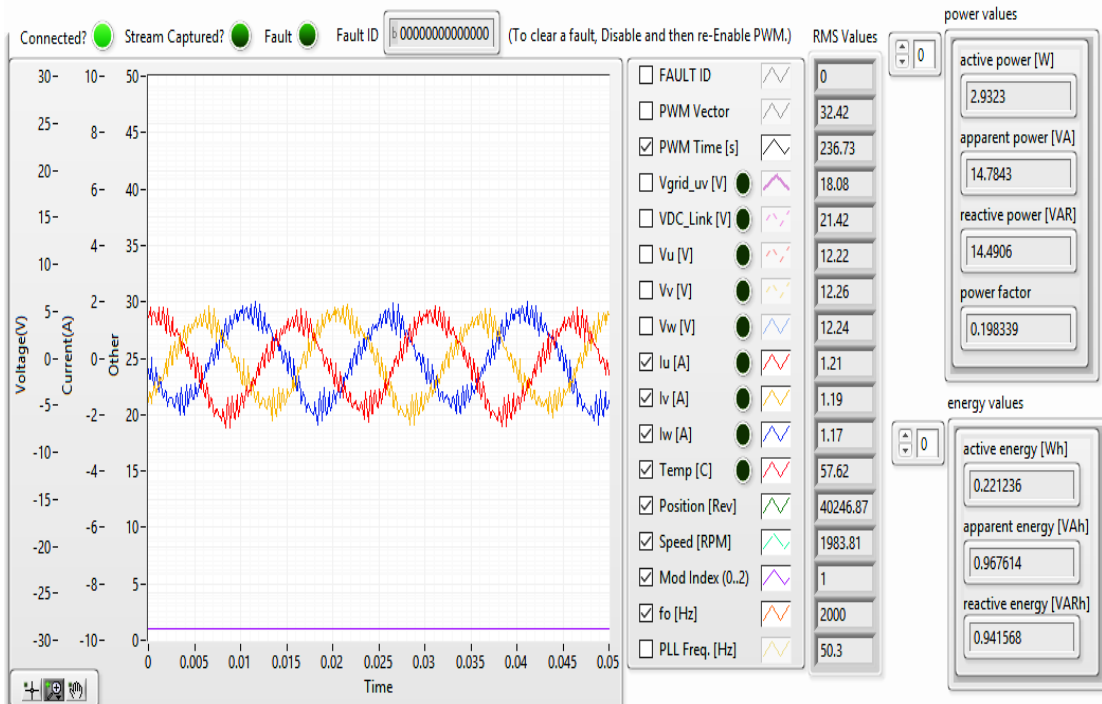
Connected? Stream Captured? Fault Fault ID b 00000000000000 (To clear a fault, Disable and then re-Enable PWM.)

RMS Values

power values

0

active power [W]
2.9323
apparent power [VA]
14.7843
reactive power [VAR]
14.4906
power factor
0.198339

energy values

0

active energy [Wh]
0.221236
apparent energy [VAh]
0.967614
reactive energy [VARh]
0.941568

Voltage(V) 30 25 20 15 10 5 0 -5 -10 -15 -20 -25 -30
Current(A) 10 8 6 4 2 0 -2 -4 -6 -8 -10
Other 50 45 40 35 30 25 20 15 10 5 0

0 0.005 0.01 0.015 0.02 0.025 0.03 0.035 0.04 0.045 0.05
Time

| | | RMS Values |
|---|---|---|
| ☐ | FAULT ID | 0 |
| ☐ | PWM Vector | 32.42 |
| ☑ | PWM Time [s] | 236.73 |
| ☐ | Vgrid_uv [V] | 18.08 |
| ☐ | VDC_Link [V] | 21.42 |
| ☐ | Vu [V] | 12.22 |
| ☐ | Vv [V] | 12.26 |
| ☐ | Vw [V] | 12.24 |
| ☑ | Iu [A] | 1.21 |
| ☑ | Iv [A] | 1.19 |
| ☑ | Iw [A] | 1.17 |
| ☑ | Temp [C] | 57.62 |
| ☑ | Position [Rev] | 40246.87 |
| ☑ | Speed [RPM] | 1983.81 |
| ☑ | Mod Index (0..2) | 1 |
| ☑ | fo [Hz] | 2000 |
| ☐ | PLL Freq. [Hz] | 50.3 |